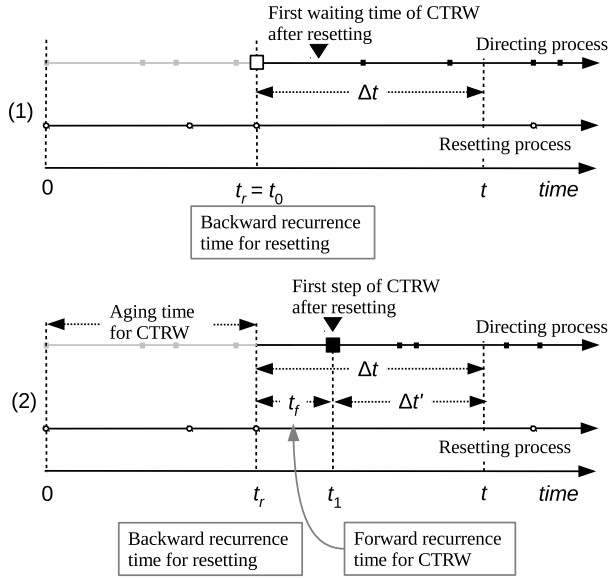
First waiting time of CTRW after resetting

Directing process

(1)

$\Delta t$

Resetting process

0

$t_r = t_0$

$t$

time

Backward recurrence time for resetting

First step of CTRW after resetting

Aging time for CTRW

Directing process

$\Delta t$

(2)

$t_f$

$\Delta t'$

Resetting process

0

$t_r$

$t_1$

$t$

time

Backward recurrence time for resetting

Forward recurrence time for CTRW